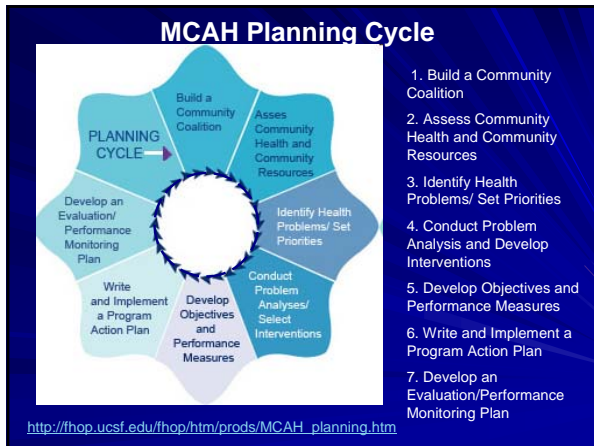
MCAH Planning Cycle

PLANNING CYCLE

Build a Community Coalition

Asses Community Health and Community Resources

Identify Health Problems/ Set Priorities

Conduct Problem Analyses/ Select Interventions

Develop Objectives and Performance Measures

Write and Implement a Program Action Plan

Develop an Evaluation/ Performance Monitoring Plan

1. Build a Community Coalition

2. Assess Community Health and Community Resources

3. Identify Health Problems/ Set Priorities

4. Conduct Problem Analysis and Develop Interventions

5. Develop Objectives and Performance Measures

6. Write and Implement a Program Action Plan

7. Develop an Evaluation/Performance Monitoring Plan

http://fhop.ucsf.edu/fhop/htm/prods/MCAH_planning.htm